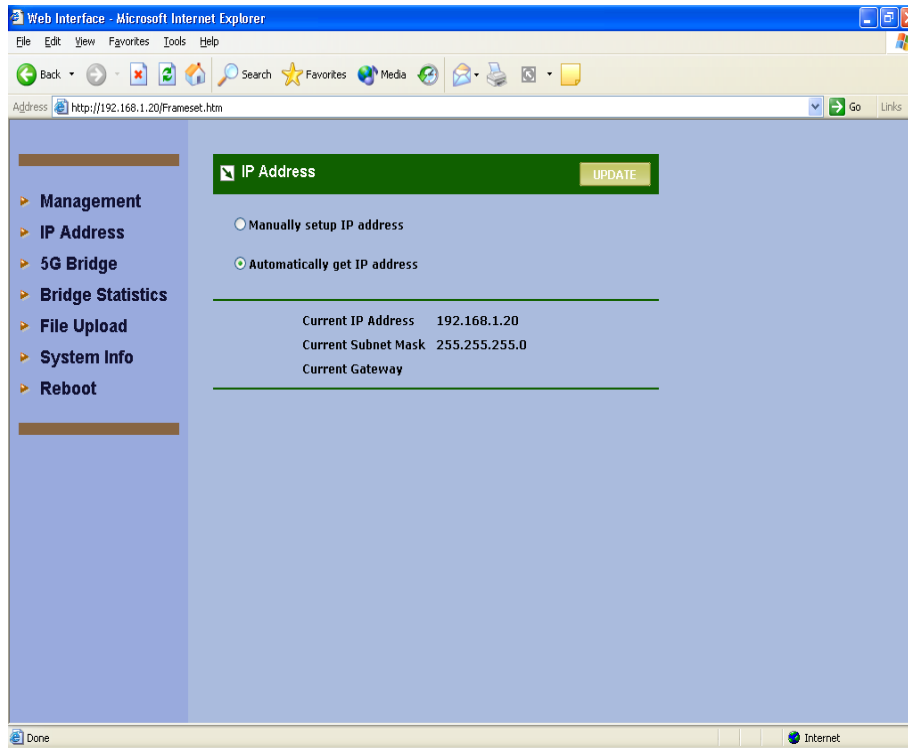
Web Interface - Microsoft Internet Explorer

File Edit View Favorites Tools Help

Back Search Favorites Media

Address http://192.168.1.20/Frameset.htm Go Links

Management
IP Address
5G Bridge
Bridge Statistics
File Upload
System Info
Reboot

IP Address UPDATE

Manually setup IP address

Automatically get IP address

| | |
|---|---|
| Current IP Address | 192.168.1.20 |
| Current Subnet Mask | 255.255.255.0 |
| Current Gateway | |

Done Internet